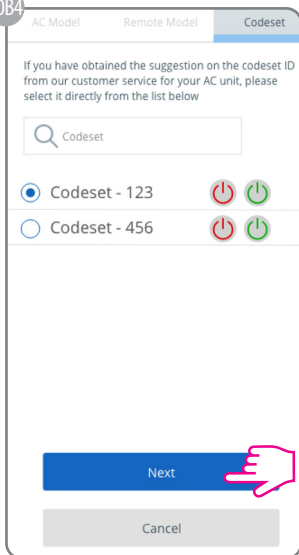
0B4

AC Model Remote Model Codeset

If you have obtained the suggestion on the codeset ID from our customer service for your AC unit, please select it directly from the list below

Codeset

Codeset - 123

Codeset - 456

Next

Cancel